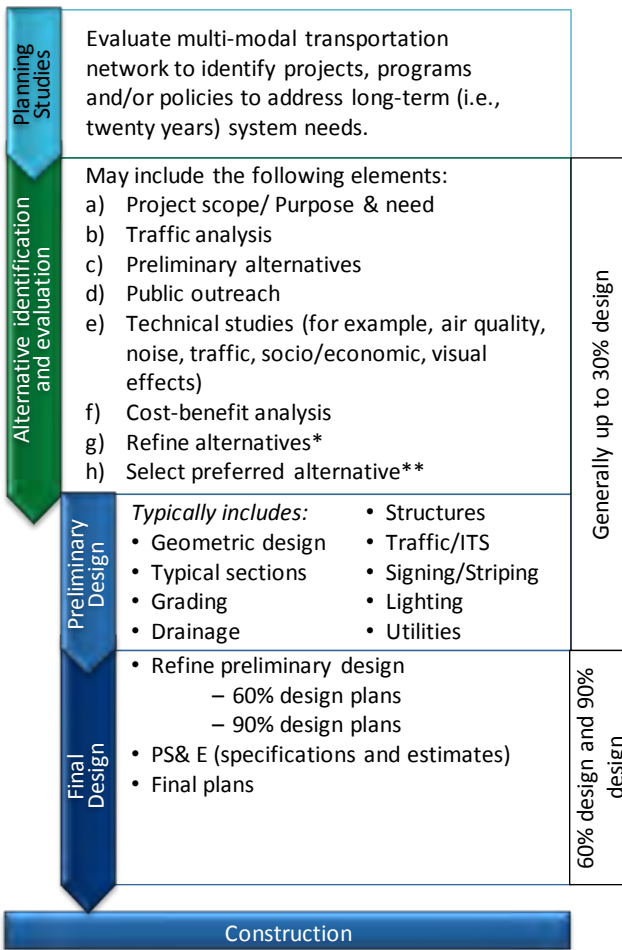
Planning Studies

Evaluate multi-modal transportation network to identify projects, programs and/or policies to address long-term (i.e., twenty years) system needs.

Alternative identification and evaluation

May include the following elements:
a) Project scope/ Purpose & need
b) Traffic analysis
c) Preliminary alternatives
d) Public outreach
e) Technical studies (for example, air quality, noise, traffic, socio/economic, visual effects)
f) Cost-benefit analysis
g) Refine alternatives*
h) Select preferred alternative**

Generally up to 30% design

Preliminary Design

*Typically includes:*
• Geometric design
• Typical sections
• Grading
• Drainage
• Structures
• Traffic/ITS
• Signing/Striping
• Lighting
• Utilities

Final Design

• Refine preliminary design
– 60% design plans
– 90% design plans
• PS& E (specifications and estimates)
• Final plans

60% design and 90% design

Construction